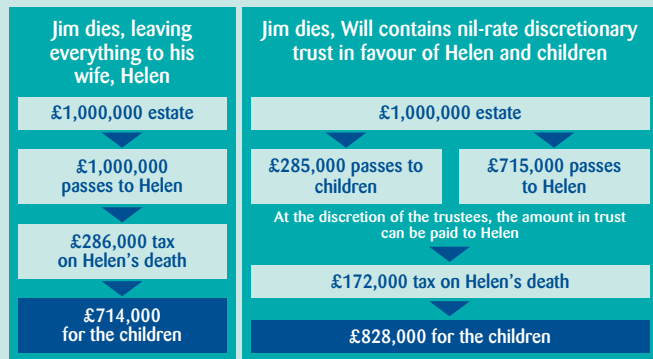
Jim dies, leaving everything to his wife, Helen

£1,000,000 estate

£1,000,000 passes to Helen

£286,000 tax on Helen's death

£714,000 for the children

Jim dies, Will contains nil-rate discretionary trust in favour of Helen and children

£1,000,000 estate

£285,000 passes to children

£715,000 passes to Helen

At the discretion of the trustees, the amount in trust can be paid to Helen

£172,000 tax on Helen's death

£828,000 for the children